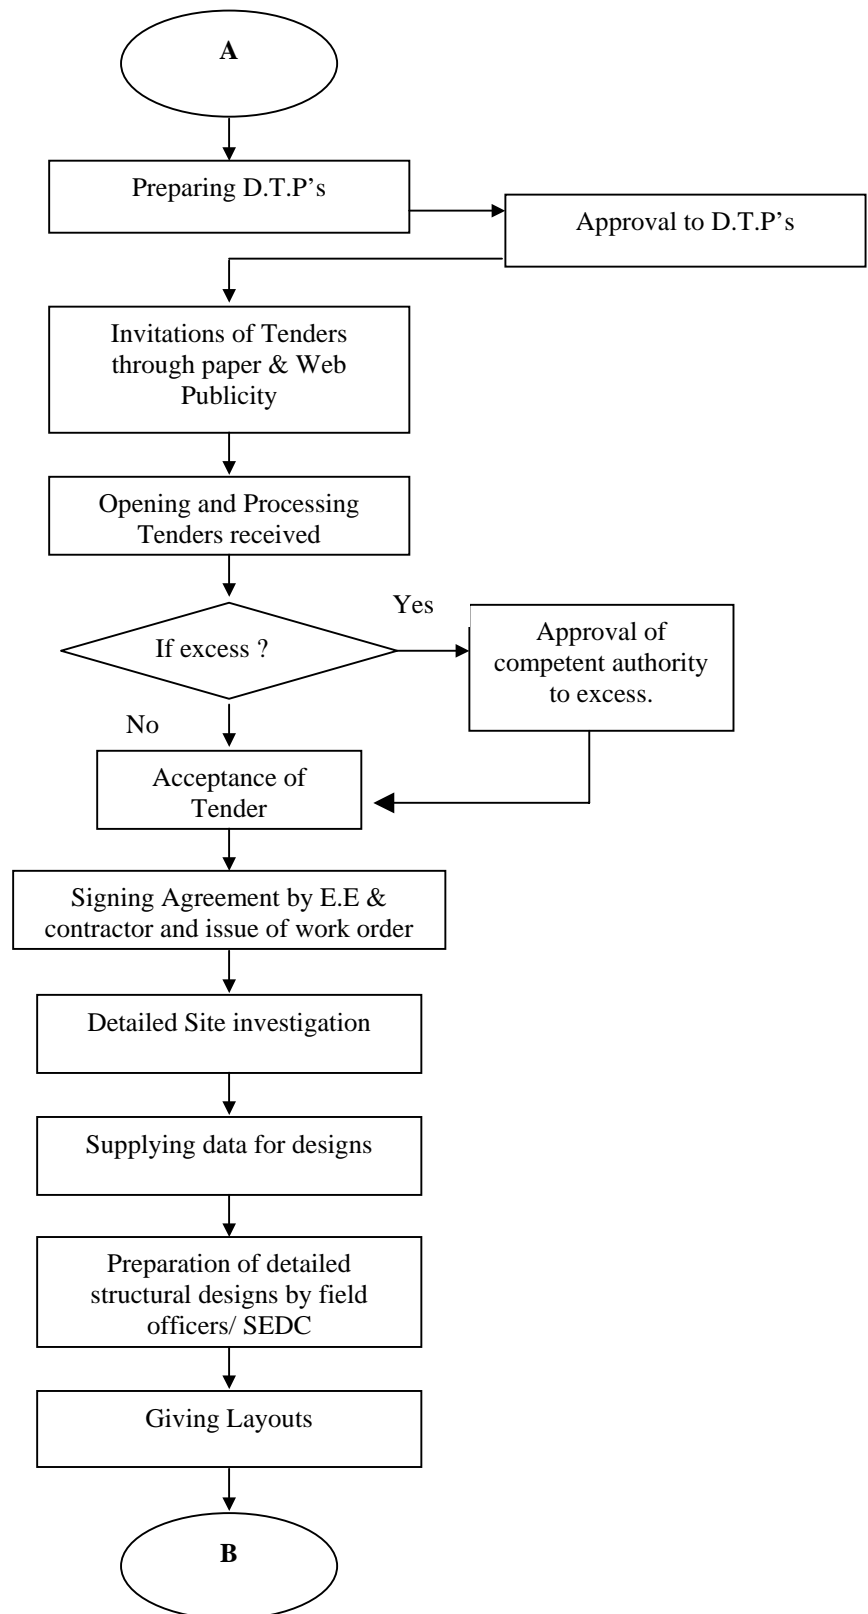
A

Preparing D.T.P's

Approval to D.T.P's

Invitations of Tenders through paper & Web Publicity

Opening and Processing Tenders received

If excess ?

Yes

Approval of competent authority to excess.

No

Acceptance of Tender

Signing Agreement by E.E & contractor and issue of work order

Detailed Site investigation

Supplying data for designs

Preparation of detailed structural designs by field officers/ SEDC

Giving Layouts

B